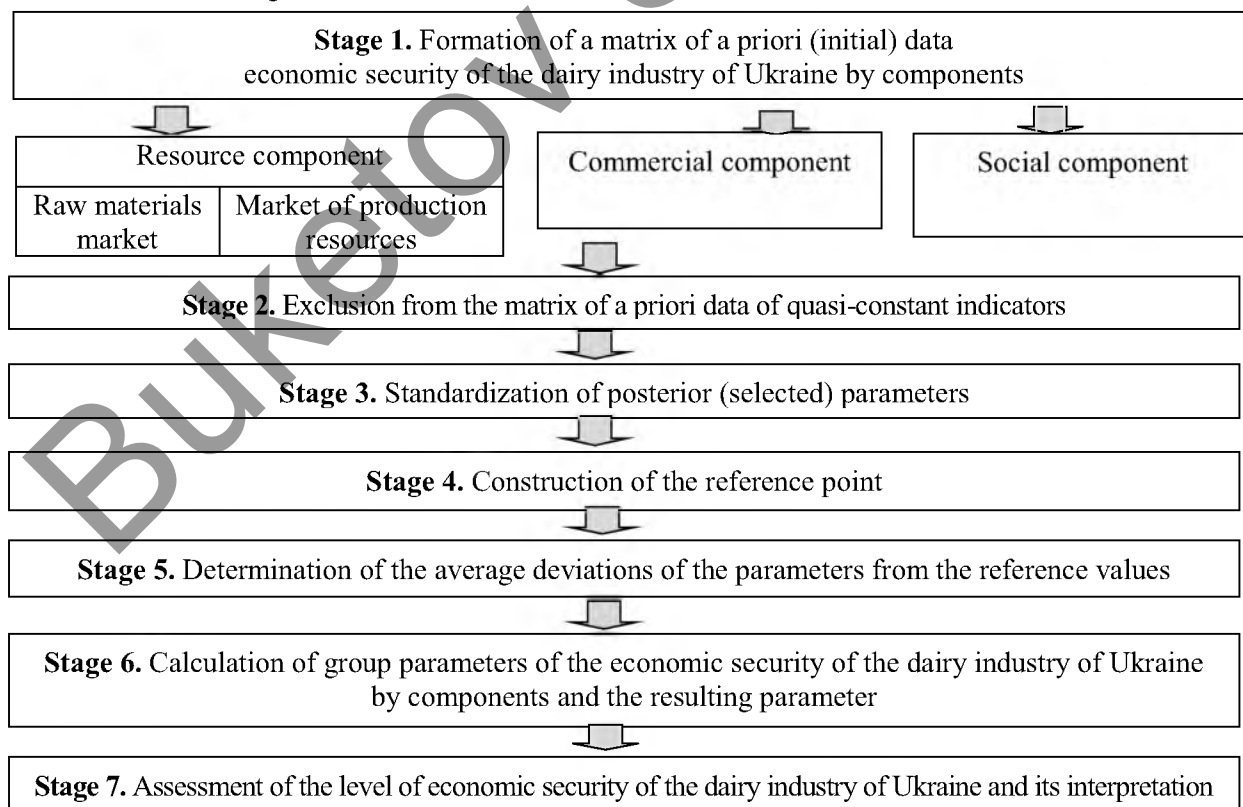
**Stage 1.** Formation of a matrix of a priori (initial) data economic security of the dairy industry of Ukraine by components

| Resource component | |
|---|---|
| Raw materials market | Market of production resources |

Commercial component

Social component

**Stage 2.** Exclusion from the matrix of a priori data of quasi-constant indicators

**Stage 3.** Standardization of posterior (selected) parameters

**Stage 4.** Construction of the reference point

**Stage 5.** Determination of the average deviations of the parameters from the reference values

**Stage 6.** Calculation of group parameters of the economic security of the dairy industry of Ukraine by components and the resulting parameter

**Stage 7.** Assessment of the level of economic security of the dairy industry of Ukraine and its interpretation

Buketov